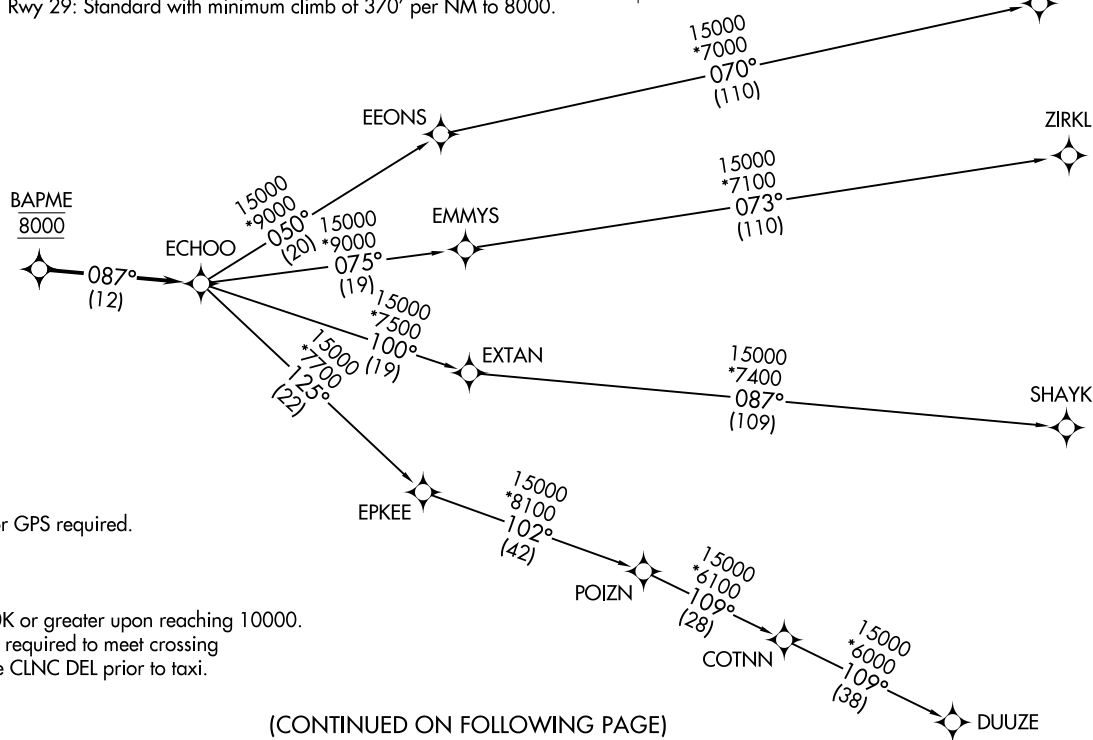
Rwy 29: Standard with minimum climb of 370' per NM to 8000.

BAPME
8000

087°
(12)

ECHOO

15000
*9000
050°
(20)

EEONS

15000
*7000
070°
(110)

15000
*9000
075°
(19)

EMMYS

15000
*7100
073°
(110)

ZIRKL

15000
*7500
100°
(19)

EXTAN

15000
*7400
087°
(109)

SHAYK

15000
*7700
125°
(22)

EPKEE

15000
*8100
102°
(42)

POIZN

15000
*6100
109°
(28)

COTNN

15000
*6000
109°
(38)

DUUZE

r GPS required.

K or greater upon reaching 10000.
required to meet crossing
e CLNC DEL prior to taxi.

(CONTINUED ON FOLLOWING PAGE)